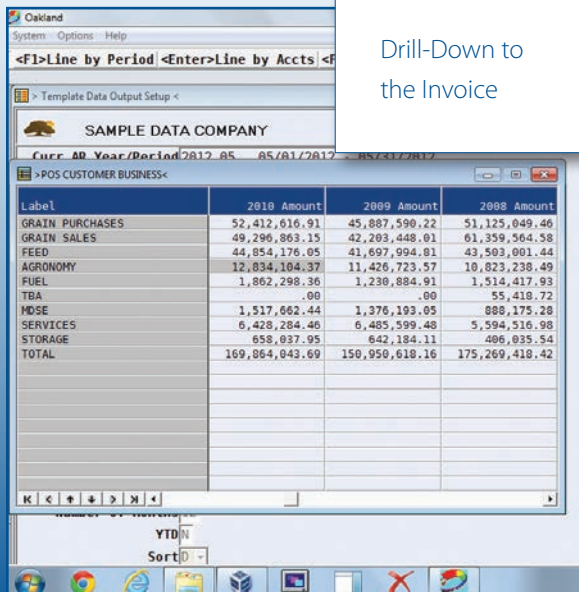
Oakland
System Options Help
<F1>Line by Period <Enter>Line by Accts <F

Drill-Down to the Invoice

> Template Data Output Setup <
SAMPLE DATA COMPANY
Curr AR Year/Period 2012 05 05/01/2012 - 05/31/2012

>POS CUSTOMER BUSINESS<

| Label | 2010 Amount | 2009 Amount | 2008 Amount |
|---|---|---|---|
| GRAIN PURCHASES | 52,412,616.91 | 45,887,590.22 | 51,125,049.46 |
| GRAIN SALES | 49,296,863.15 | 42,203,448.01 | 61,359,564.58 |
| FEED | 44,854,176.05 | 41,697,994.81 | 43,503,001.44 |
| AGRONOMY | 12,834,104.37 | 11,426,723.57 | 10,823,238.49 |
| FUEL | 1,862,298.36 | 1,230,884.91 | 1,514,417.93 |
| TBA | .00 | .00 | 55,418.72 |
| MDSE | 1,517,662.44 | 1,376,193.05 | 888,175.28 |
| SERVICES | 6,428,284.46 | 6,485,599.48 | 5,594,516.98 |
| STORAGE | 658,037.95 | 642,184.11 | 406,035.54 |
| TOTAL | 169,864,043.69 | 150,950,618.16 | 175,269,418.42 |

Number of Months
YTD N
Sort D